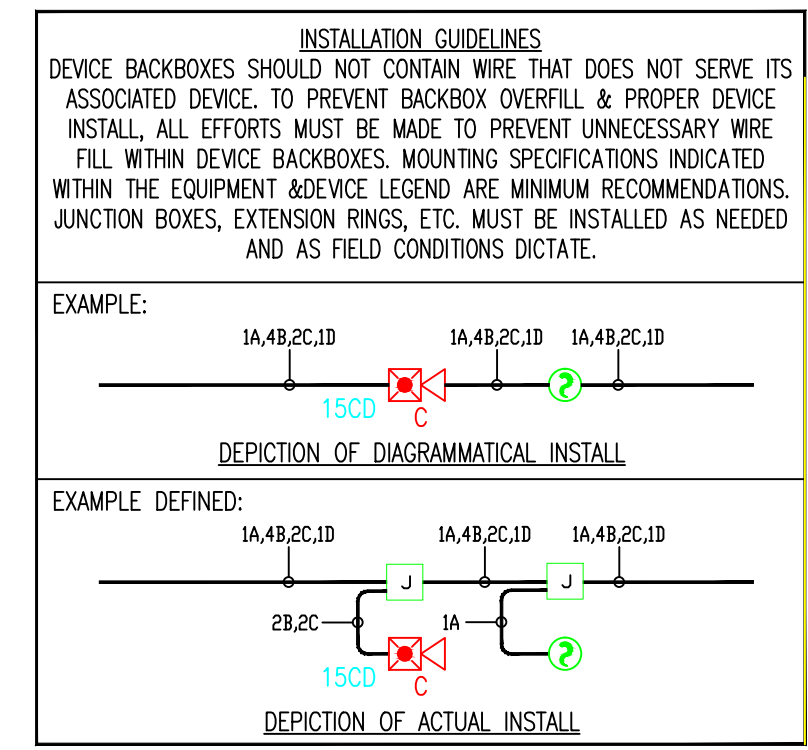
INSTALLATION GUIDELINES
DEVICE BACKBOXES SHOULD NOT CONTAIN WIRE THAT DOES NOT SERVE ITS ASSOCIATED DEVICE. TO PREVENT BACKBOX OVERFILL & PROPER DEVICE INSTALL, ALL EFFORTS MUST BE MADE TO PREVENT UNNECESSARY WIRE FILL WITHIN DEVICE BACKBOXES. MOUNTING SPECIFICATIONS INDICATED WITHIN THE EQUIPMENT &DEVICE LEGEND ARE MINIMUM RECOMMENDATIONS. JUNCTION BOXES, EXTENSION RINGS, ETC. MUST BE INSTALLED AS NEEDED AND AS FIELD CONDITIONS DICTATE.

EXAMPLE:

1A,4B,2C,1D
1A,4B,2C,1D
1A,4B,2C,1D
15CD
C

DEPICTION OF DIAGRAMMATICAL INSTALL

EXAMPLE DEFINED:

1A,4B,2C,1D
1A,4B,2C,1D
1A,4B,2C,1D
J
J
2B,2C
1A
15CD
C

DEPICTION OF ACTUAL INSTALL